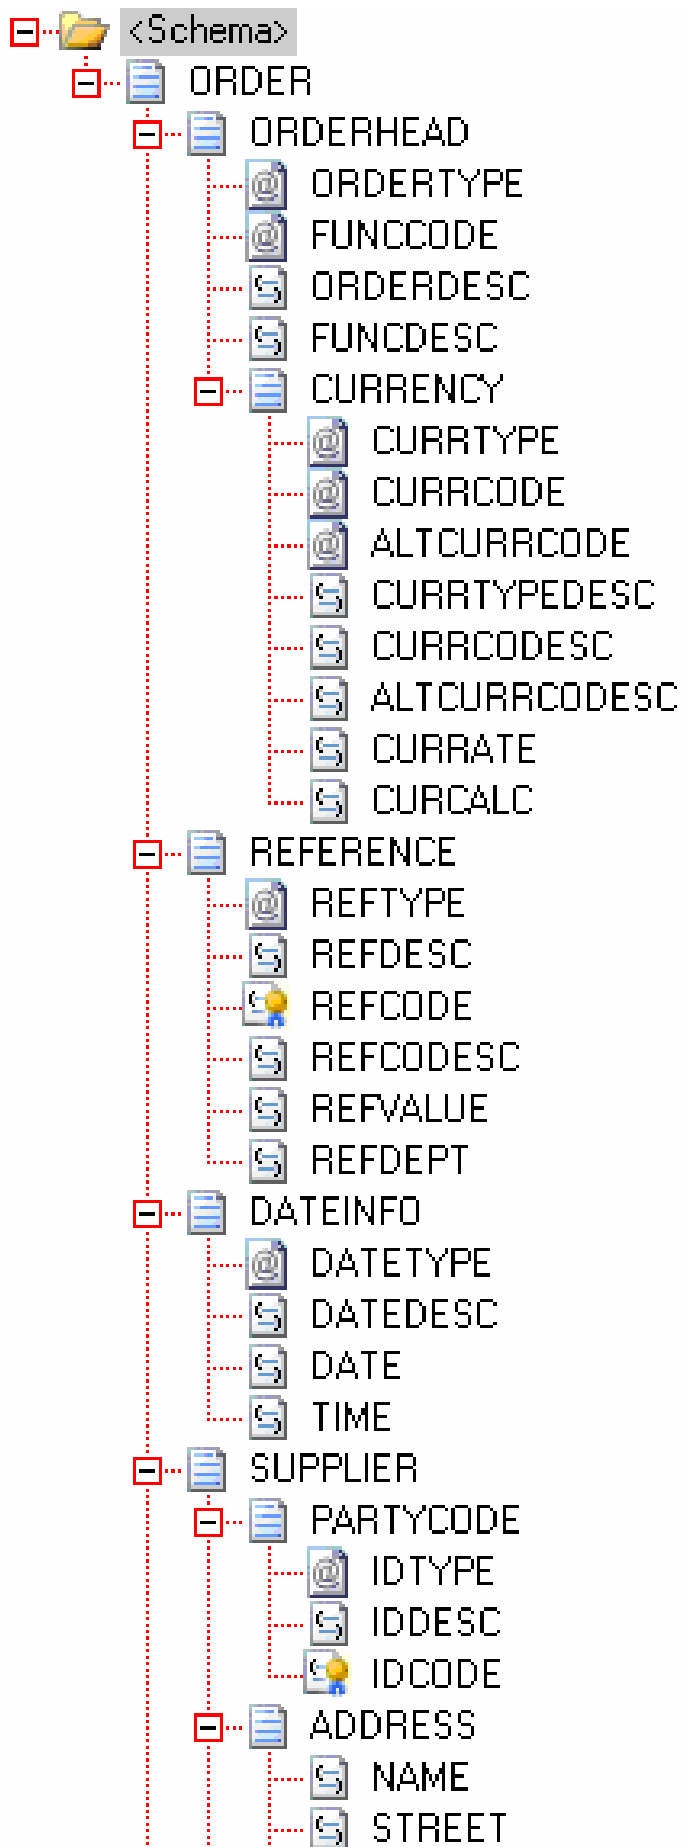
<Schema>
ORDER
ORDERHEAD
ORDERTYPE
FUNCCODE
ORDERDESC
FUNCDESC
CURRENCY
CURRTYPE
CURRCODE
ALTCURRCODE
CURRTYPEDESC
CURRCODESC
ALTCURRCODESC
CURRATE
CURCALC
REFERENCE
REFTYPE
REFDESC
REFCODE
REFCODESC
REFVALUE
REFDEPT
DATEINFO
DATETYPE
DATEDESC
DATE
TIME
SUPPLIER
PARTYCODE
IDTYPE
IDDESC
IDCODE
ADDRESS
NAME
STREET